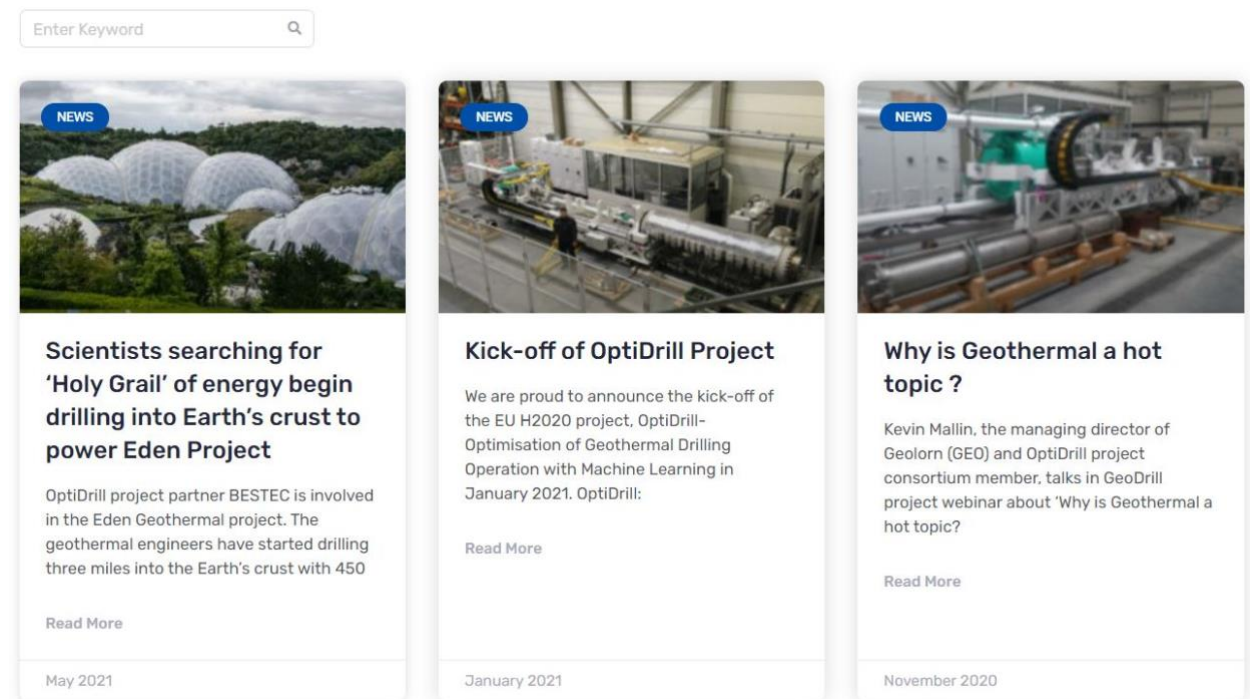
Enter Keyword

NEWS

Scientists searching for 'Holy Grail' of energy begin drilling into Earth's crust to power Eden Project

OptiDrill project partner BESTEC is involved in the Eden Geothermal project. The geothermal engineers have started drilling three miles into the Earth's crust with 450

Read More

May 2021

NEWS

Kick-off of OptiDrill Project

We are proud to announce the kick-off of the EU H2020 project, OptiDrill- Optimisation of Geothermal Drilling Operation with Machine Learning in January 2021. OptiDrill:

Read More

January 2021

NEWS

Why is Geothermal a hot topic ?

Kevin Mallin, the managing director of Geolorn (GEO) and OptiDrill project consortium member, talks in GeoDrill project webinar about 'Why is Geothermal a hot topic?

Read More

November 2020